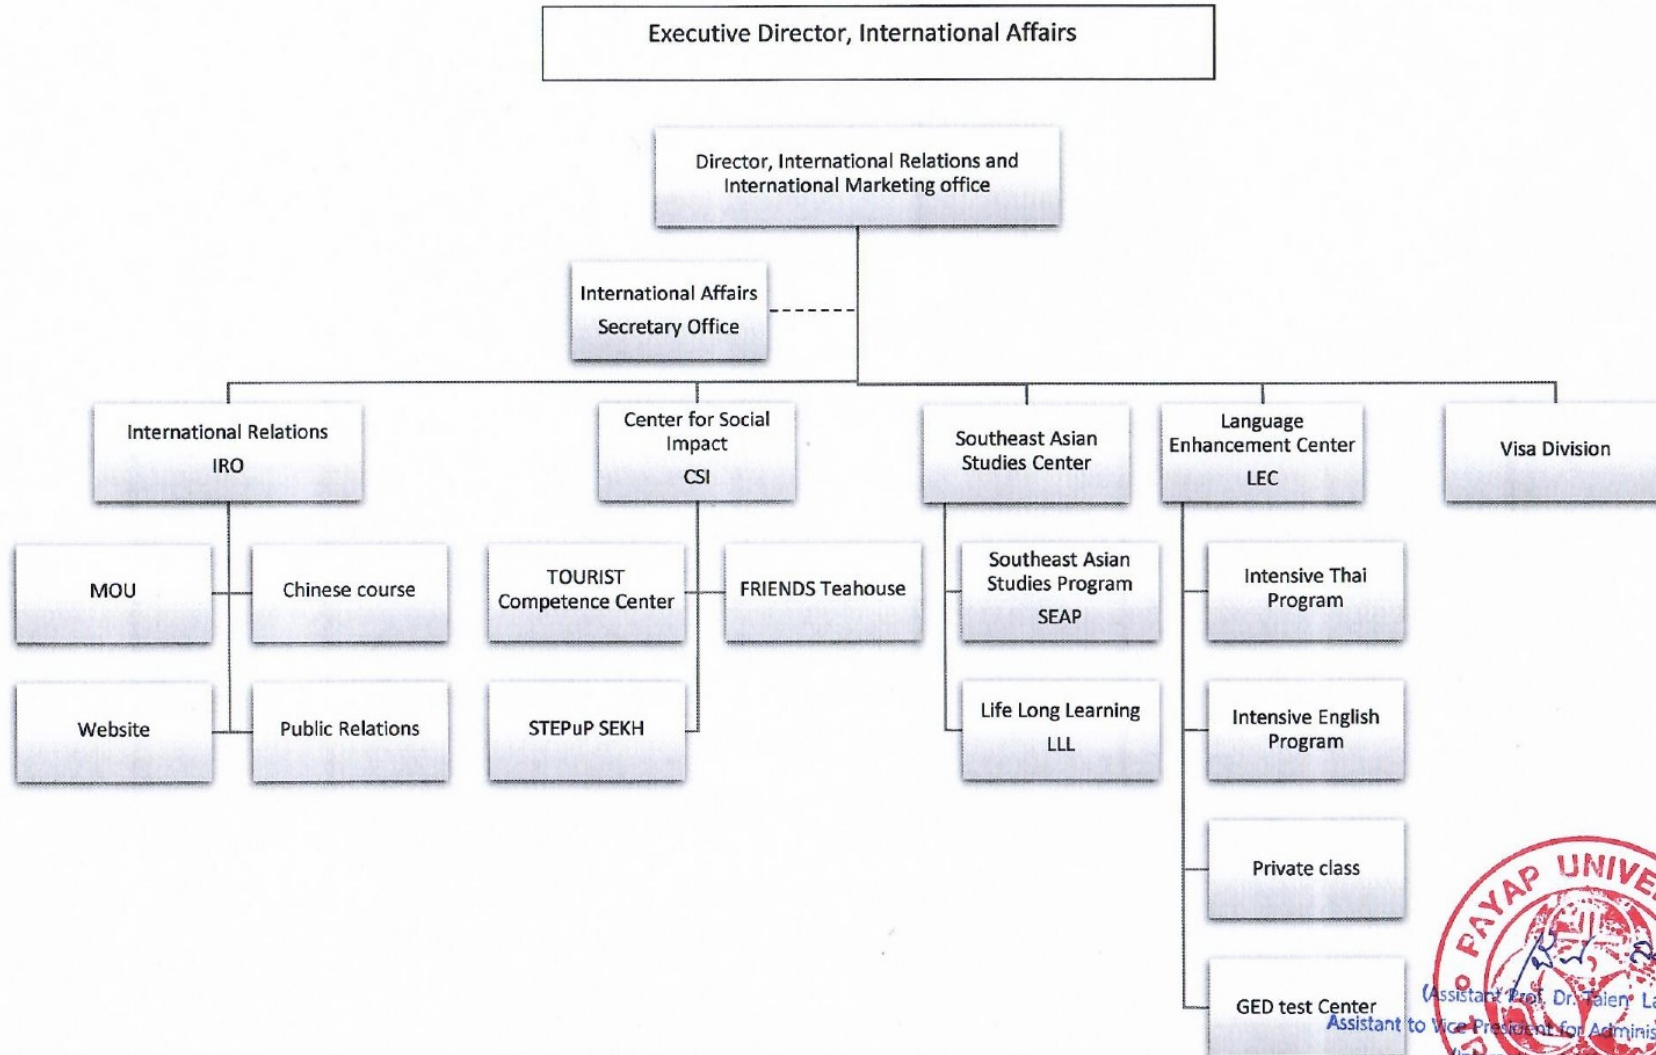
Executive Director, International Affairs

Director, International Relations and International Marketing office

International Affairs Secretary Office

International Relations IRO

Center for Social Impact CSI

Southeast Asian Studies Center

Language Enhancement Center LEC

Visa Division

MOU

Chinese course

Website

Public Relations

TOURIST Competence Center

FRIENDS Teahouse

STEPuP SEKH

Southeast Asian Studies Program SEAP

Life Long Learning LLL

Intensive Thai Program

Intensive English Program

Private class

GED test Center

PAYAP UNIV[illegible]

(Assistant Prof. Dr. Taien La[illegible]
Assistant to Vice President for Adminis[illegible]